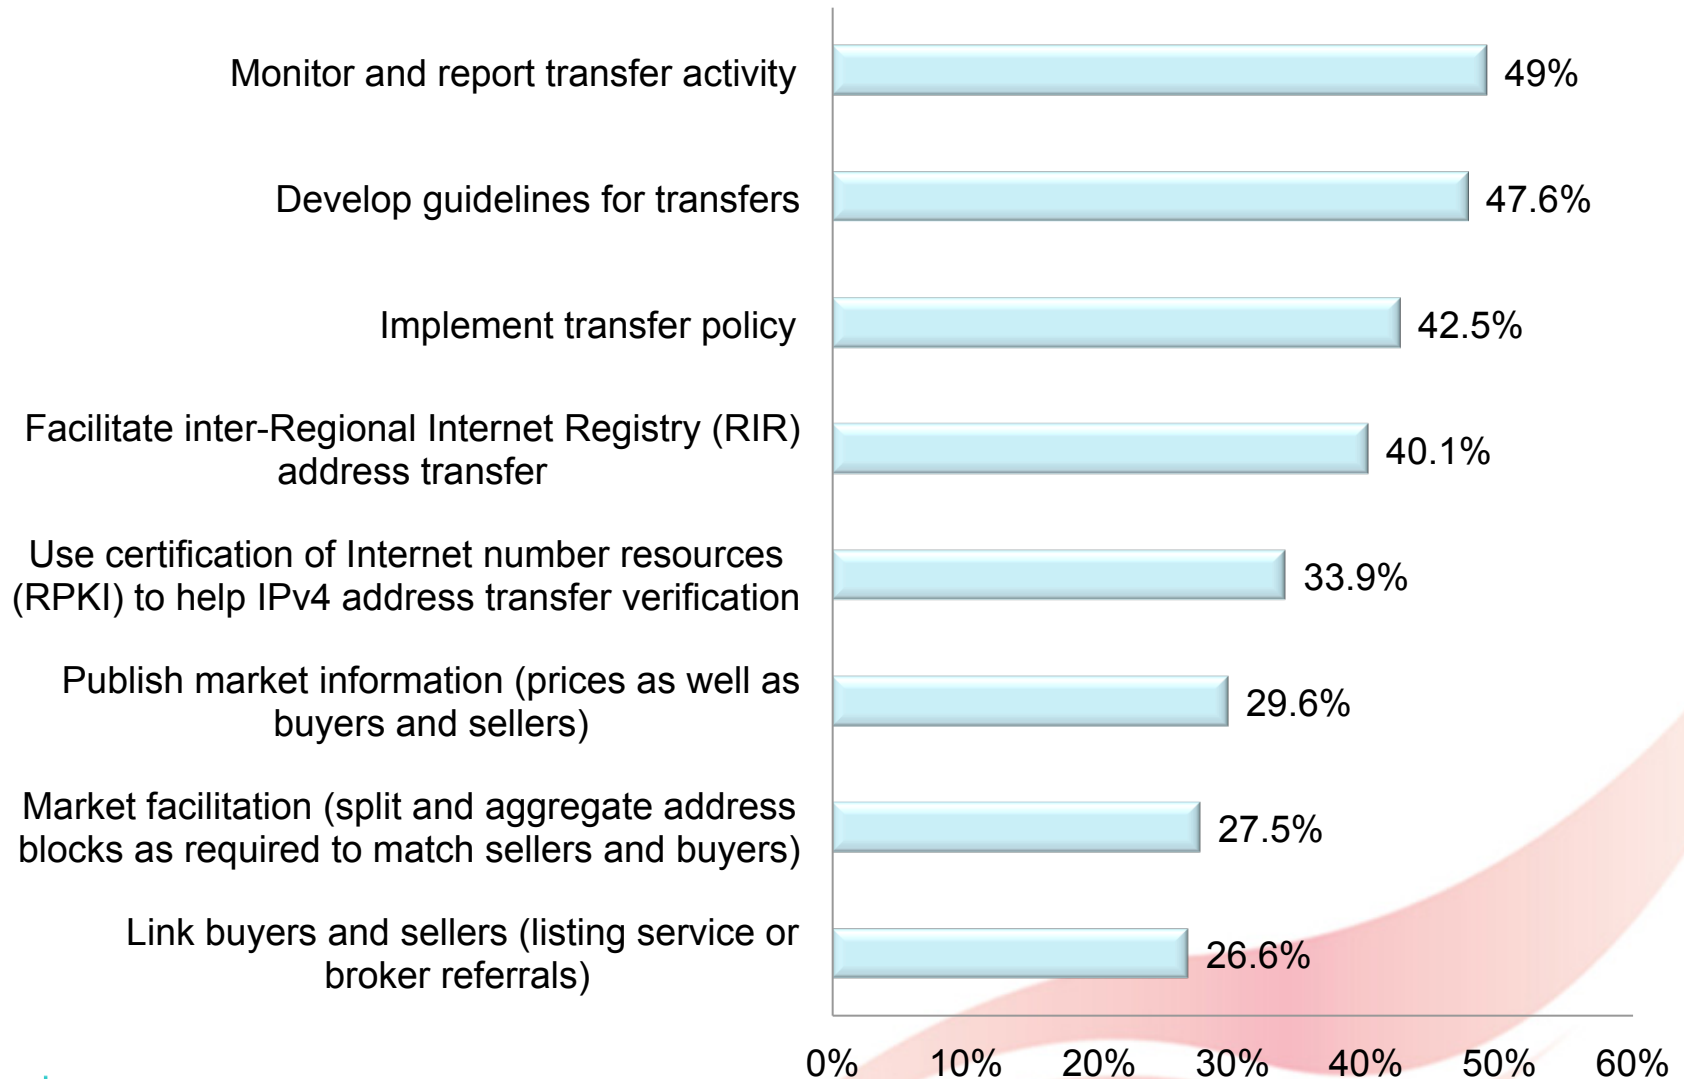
Monitor and report transfer activity 49%

Develop guidelines for transfers 47.6%

Implement transfer policy 42.5%

Facilitate inter-Regional Internet Registry (RIR) address transfer 40.1%

Use certification of Internet number resources (RPKI) to help IPv4 address transfer verification 33.9%

Publish market information (prices as well as buyers and sellers) 29.6%

Market facilitation (split and aggregate address blocks as required to match sellers and buyers) 27.5%

Link buyers and sellers (listing service or broker referrals) 26.6%

0% 10% 20% 30% 40% 50% 60%